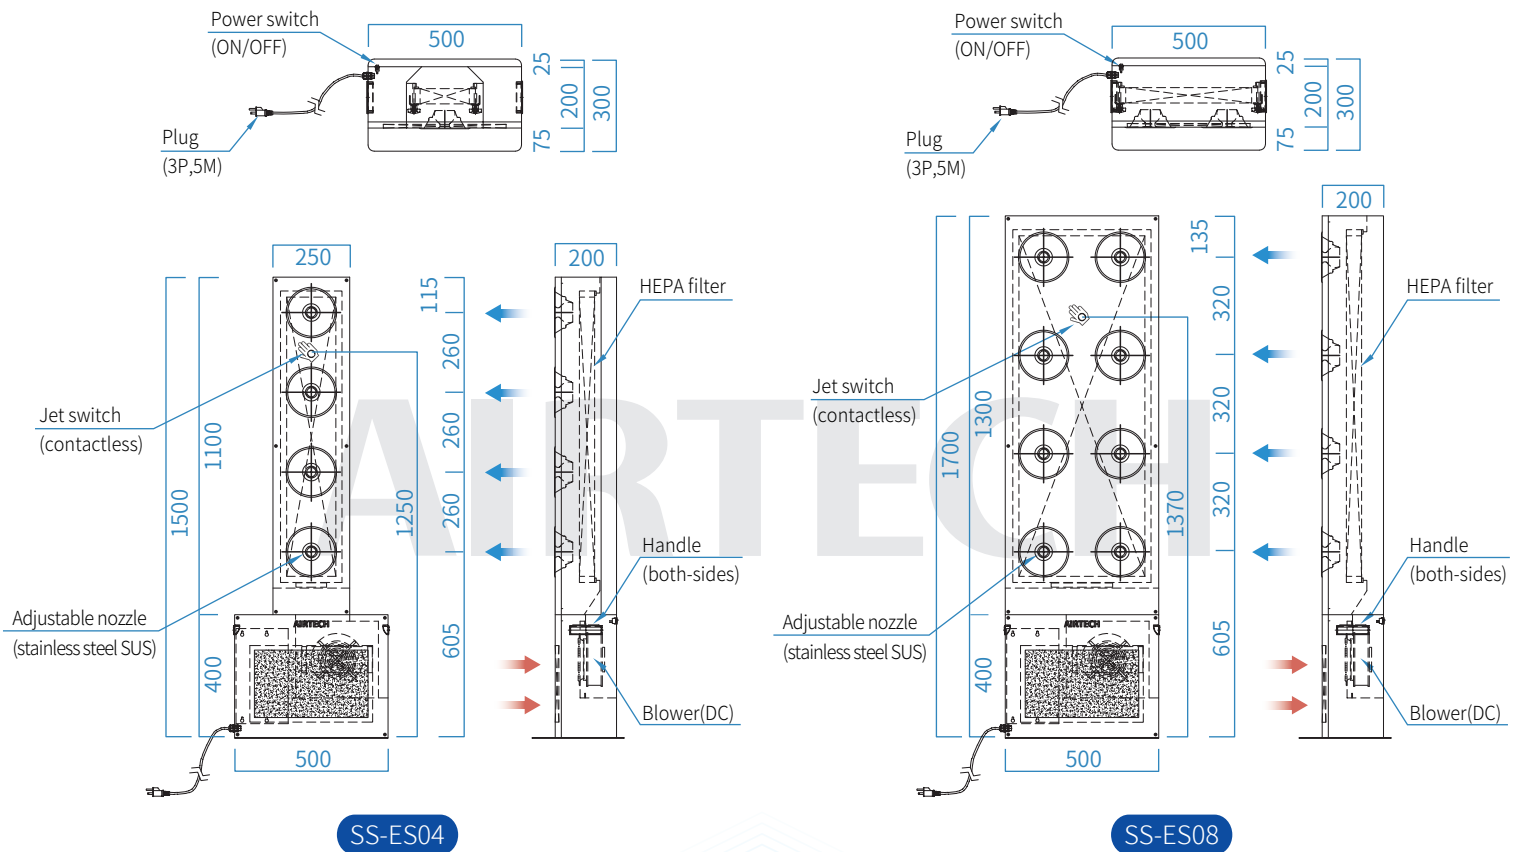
Power switch
(ON/OFF)
500
25
200
300
75
Plug
(3P,5M)

250
200
115
260
260
260
HEPA filter
Jet switch
(contactless)
1100
1500
1250
Handle
(both-sides)
Adjustable nozzle
(stainless steel SUS)
AIRTECH
400
605
Blower(DC)
500
SS-ES04

Power switch
(ON/OFF)
500
25
200
300
75
Plug
(3P,5M)

200
135
320
320
320
HEPA filter
Jet switch
(contactless)
1300
1700
1370
Handle
(both-sides)
Adjustable nozzle
(stainless steel SUS)
AIRTECH
400
605
Blower(DC)
500
SS-ES08

AIRTECH